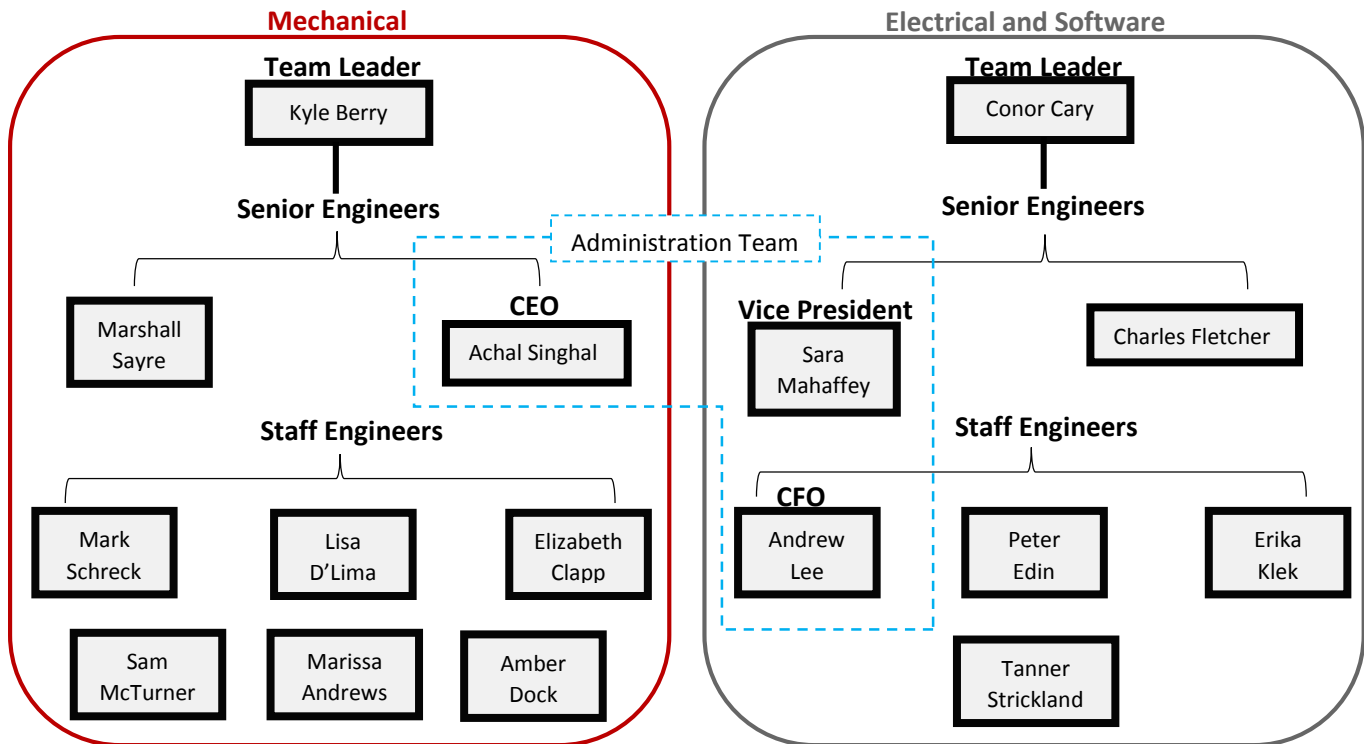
Mechanical

Team Leader

Kyle Berry

Senior Engineers

Marshall Sayre

CEO

Achal Singhal

Staff Engineers

Mark Schreck

Lisa D'Lima

Elizabeth Clapp

Sam McTurner

Marissa Andrews

Amber Dock

Administration Team

Electrical and Software

Team Leader

Conor Cary

Senior Engineers

Vice President

Sara Mahaffey

Charles Fletcher

Staff Engineers

CFO

Andrew Lee

Peter Edin

Erika Klek

Tanner Strickland